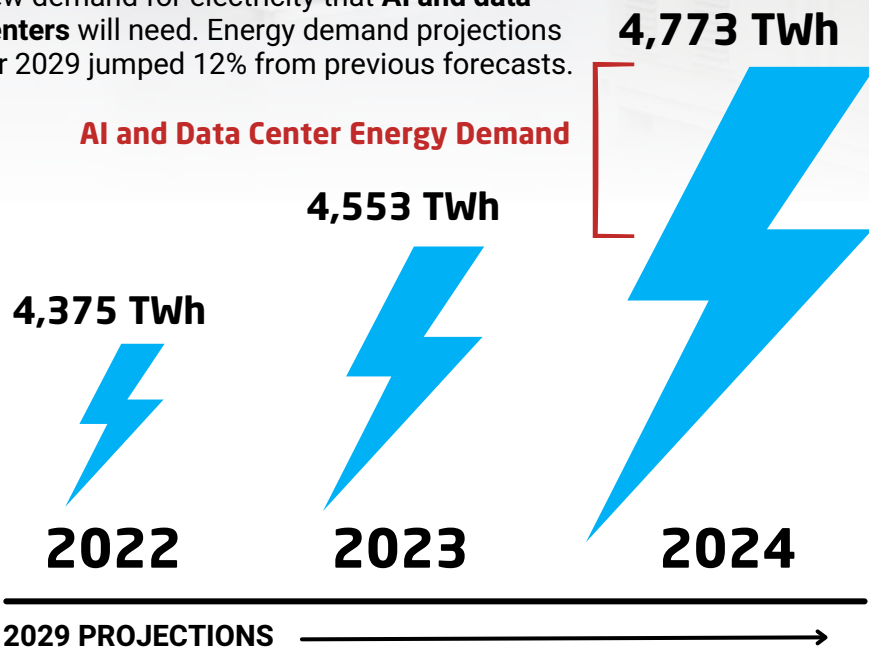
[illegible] demand for electricity that AI and data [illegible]enters will need. Energy demand projections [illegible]r 2029 jumped 12% from previous forecasts.

4,773 TWh

AI and Data Center Energy Demand

4,553 TWh

4,375 TWh

2022

2023

2024

2029 PROJECTIONS